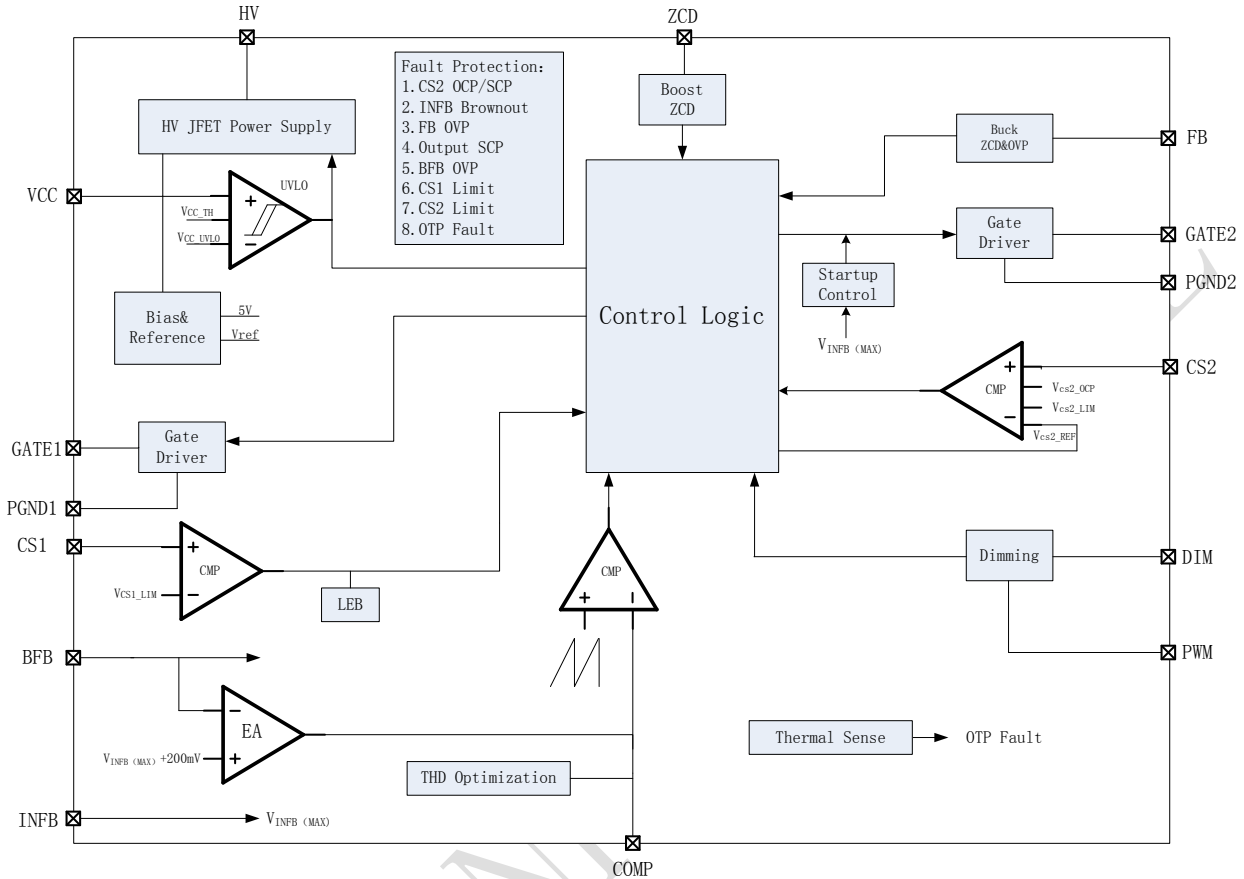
HV

ZCD

Fault Protection:
1.CS2 OCP/SCP
2.INFB Brownout
3.FB OVP
4.Output SCP
5.BFB OVP
6.CS1 Limit
7.CS2 Limit
8.OTP Fault

Boost ZCD

HV JFET Power Supply

Buck ZCD&OVP

FB

VCC

UVLO

$V_{CC\_TH}$

$V_{CC\_UVLO}$

Gate Driver

GATE2

PGND2

Startup Control

Control Logic

Bias& Reference

5V

Vref

$V_{INFB(MAX)}$

CS2

CMP

$V_{cs2\_OCP}$

$V_{cs2\_LIM}$

$V_{cs2\_REF}$

GATE1

Gate Driver

PGND1

CS1

CMP

$V_{CS1\_LIM}$

LEB

CMP

Dimming

DIM

PWM

BFB

EA

$V_{INFB(MAX)}$+200mV

Thermal Sense

OTP Fault

THD Optimization

INFB

$V_{INFB(MAX)}$

COMP